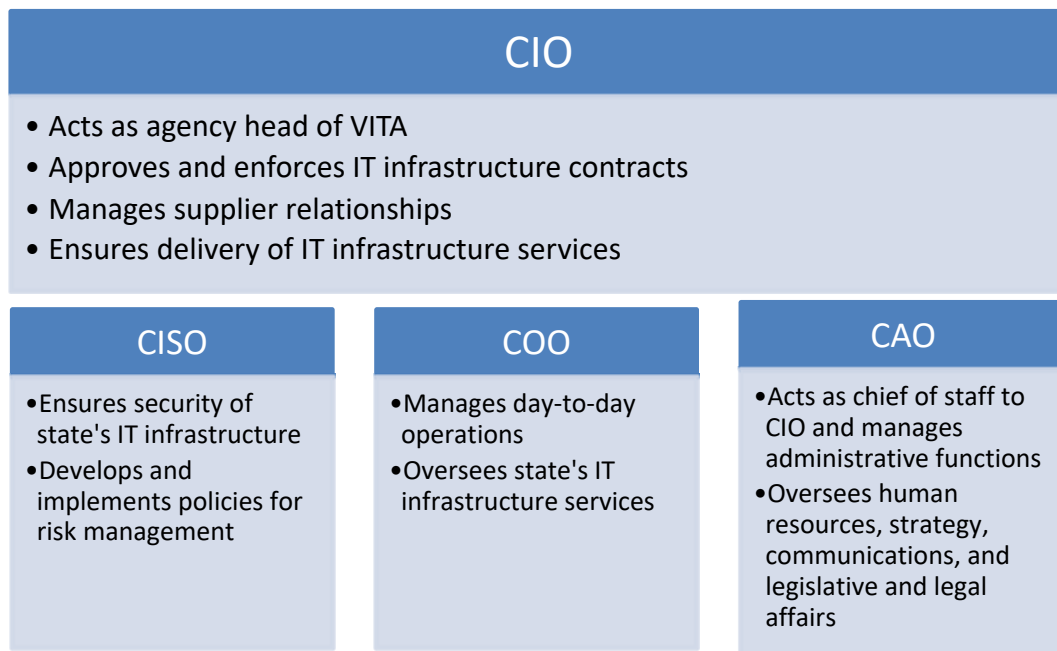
CIO

• Acts as agency head of VITA
• Approves and enforces IT infrastructure contracts
• Manages supplier relationships
• Ensures delivery of IT infrastructure services

CISO

•Ensures security of state's IT infrastructure
•Develops and implements policies for risk management

COO

•Manages day-to-day operations
•Oversees state's IT infrastructure services

CAO

•Acts as chief of staff to CIO and manages administrative functions
•Oversees human resources, strategy, communications, and legislative and legal affairs